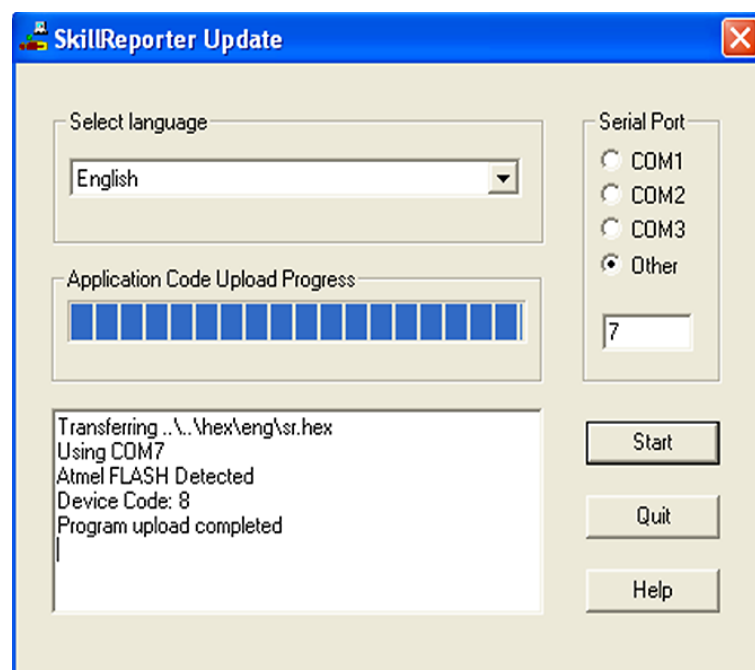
SkillReporter Update

Select language

English

Serial Port

COM1

COM2

COM3

Other

7

Application Code Upload Progress

Transferring ..\..\hex\eng\sr.hex
Using COM7
Atmel FLASH Detected
Device Code: 8
Program upload completed

Start

Quit

Help